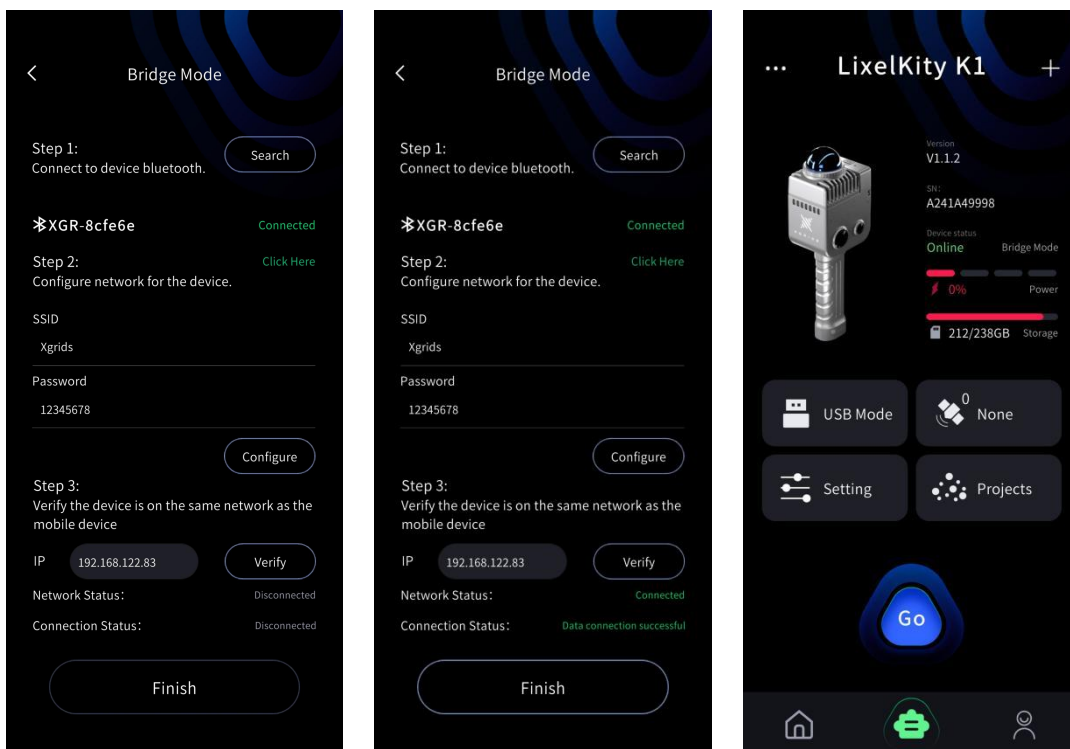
Bridge Mode

Step 1:
Connect to device bluetooth.

Search

XGR-8cfe6e

Connected

Step 2:
Configure network for the device.

Click Here

SSID

Xgrids

Password

12345678

Configure

Step 3:
Verify the device is on the same network as the mobile device

IP 192.168.122.83

Verify

Network Status: Disconnected

Connection Status: Disconnected

Finish

Bridge Mode

Step 1:
Connect to device bluetooth.

Search

XGR-8cfe6e

Connected

Step 2:
Configure network for the device.

Click Here

SSID

Xgrids

Password

12345678

Configure

Step 3:
Verify the device is on the same network as the mobile device

IP 192.168.122.83

Verify

Network Status: Connected

Connection Status: Data connection successful

Finish

LixelKity K1

Version
V1.1.2

SN:
A241A49998

Device status
Online

Bridge Mode

0%

Power

212/238GB

Storage

USB Mode

0
None

Setting

Projects

Go